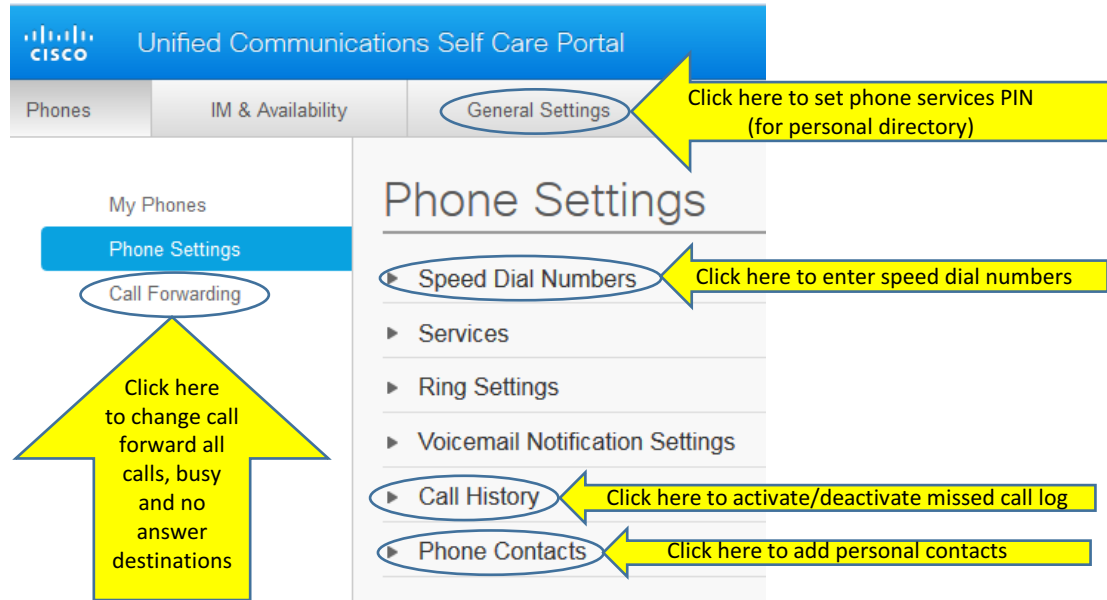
cisco Unified Communications Self Care Portal

Phones | IM & Availability | General Settings

Click here to set phone services PIN (for personal directory)

My Phones
Phone Settings
Call Forwarding

Click here to change call forward all calls, busy and no answer destinations

Phone Settings

Speed Dial Numbers
Click here to enter speed dial numbers
Services
Ring Settings
Voicemail Notification Settings
Call History
Click here to activate/deactivate missed call log
Phone Contacts
Click here to add personal contacts